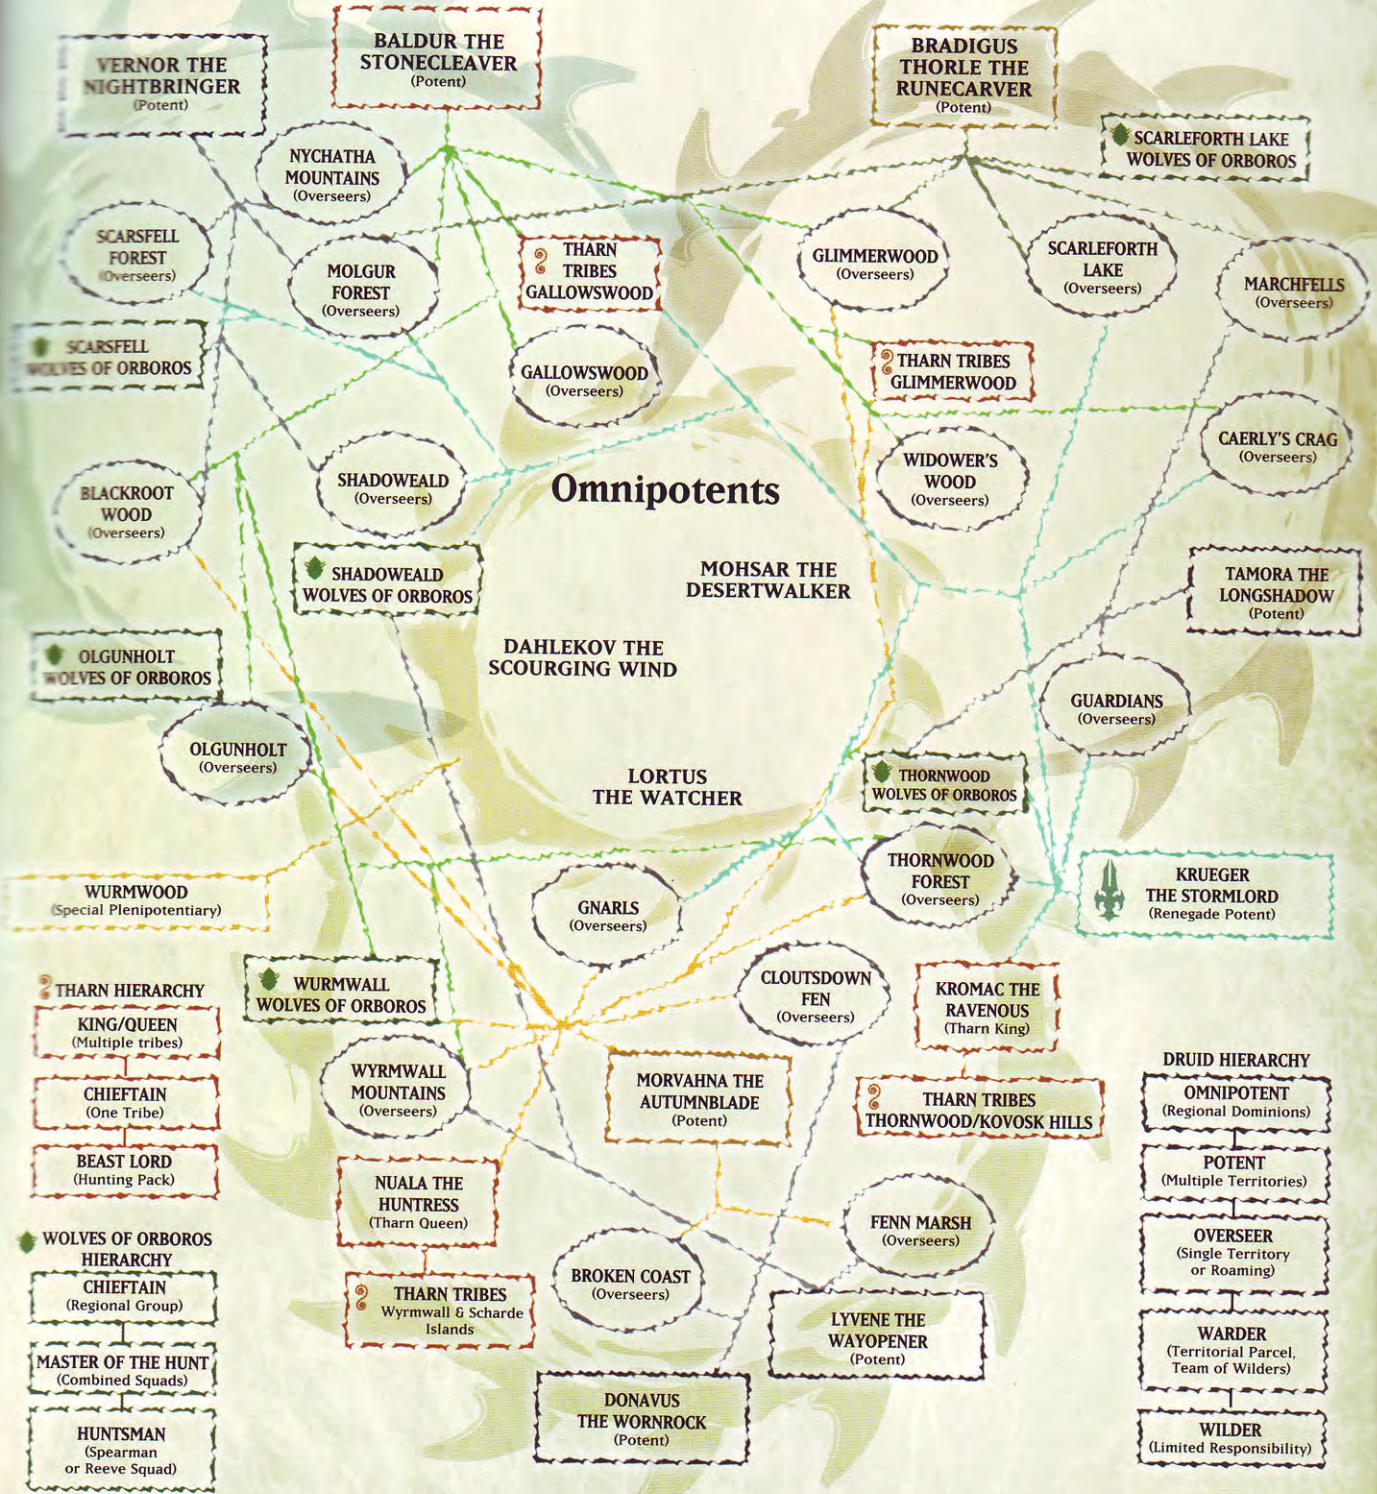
VERNOR THE NIGHTBRINGER
(Potent)

BALDUR THE STONECLEAVER
(Potent)

BRADIGUS THORLE THE RUNECARVER
(Potent)

SCARLEFORTH LAKE WOLVES OF ORBOROS

NYCHATHA MOUNTAINS
(Overseers)

SCARSFELL FOREST
(Overseers)

MOLGUR FOREST
(Overseers)

THARN TRIBES GALLOWSWOOD

GLIMMERWOOD
(Overseers)

SCARLEFORTH LAKE
(Overseers)

MARCHFELLS
(Overseers)

SCARSFELL WOLVES OF ORBOROS

GALLOWSWOOD
(Overseers)

THARN TRIBES GLIMMERWOOD

CAERLY'S CRAG
(Overseers)

BLACKROOT WOOD
(Overseers)

SHADOWEALD
(Overseers)

Omnipotents

WIDOWER'S WOOD
(Overseers)

SHADOWEALD WOLVES OF ORBOROS

MOHSAR THE DESERTWALKER

TAMORA THE LONGSHADOW
(Potent)

DAHLEKOV THE SCOURGING WIND

OLGUNHOLT WOLVES OF ORBOROS

GUARDIANS
(Overseers)

OLGUNHOLT
(Overseers)

LORTUS THE WATCHER

THORNWOOD WOLVES OF ORBOROS

THORNWOOD FOREST
(Overseers)

WURMWOOD
(Special Plenipotentiary)

GNARLS
(Overseers)

KRUEGER THE STORMLORD
(Renegade Potent)

CLOUTSDOWN FEN
(Overseers)

KROMAC THE RAVENOUS
(Tharn King)

THARN HIERARCHY

WURMWALL WOLVES OF ORBOROS

KING/QUEEN
(Multiple tribes)

WYRMWALL MOUNTAINS
(Overseers)

MORVAHNA THE AUTUMNBLADE
(Potent)

THARN TRIBES THORNWOOD/KOVOSK HILLS

DRUID HIERARCHY

CHIEFTAIN
(One Tribe)

OMNIPOTENT
(Regional Dominions)

BEAST LORD
(Hunting Pack)

NUALA THE HUNTRESS
(Tharn Queen)

POTENT
(Multiple Territories)

FENN MARSH
(Overseers)

WOLVES OF ORBOROS HIERARCHY

CHIEFTAIN
(Regional Group)

THARN TRIBES
Wyrmwall & Scharde Islands

BROKEN COAST
(Overseers)

OVERSEER
(Single Territory or Roaming)

LYVENE THE WAYOPENER
(Potent)

MASTER OF THE HUNT
(Combined Squads)

WARDER
(Territorial Parcel, Team of Wilders)

DONAVUS THE WORNROCK
(Potent)

HUNTSMAN
(Spearman or Reeve Squad)

WILDER
(Limited Responsibility)